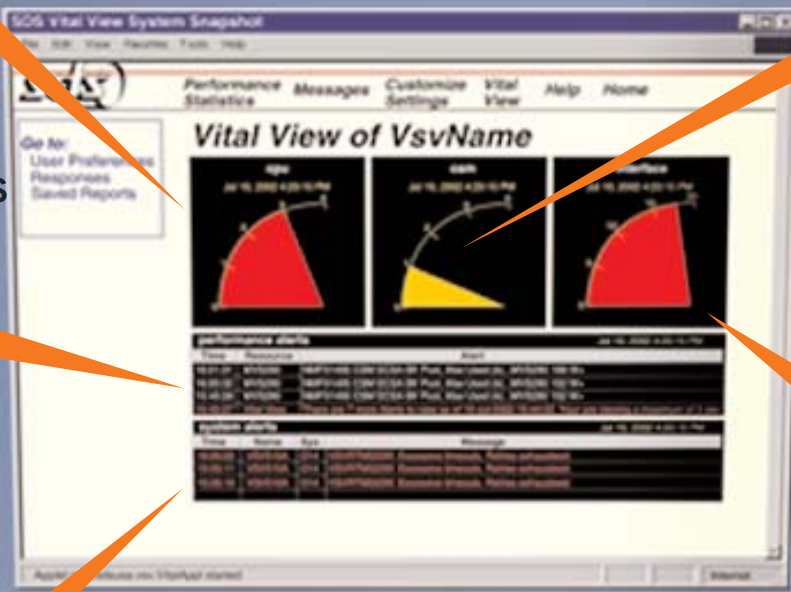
SOS Vital View System Snapshot

File Edit View Favorites Tools Help

Performance Statistics Messages Customize Settings Vital View Help Home

Go to:
User Preferences
Responses
Saved Reports

Vital View of VsvName

cpu
Jul 16, 2002 4:20:15 PM

csm
Jul 16, 2002 4:20:15 PM

interface
Jul 16, 2002 4:20:15 PM

performance alerts
Jul 16, 2002 4:20:15 PM

| Time | Resource | Alert |
|---|---|---|
| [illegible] | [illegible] | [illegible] |
| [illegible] | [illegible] | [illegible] |
| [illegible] | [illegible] | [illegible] |
| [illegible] | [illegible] | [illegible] |

system alerts
Jul 16, 2002 4:20:15 PM

| Time | Name | Sys | Message |
|---|---|---|---|
| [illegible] | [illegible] | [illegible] | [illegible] |
| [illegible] | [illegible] | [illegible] | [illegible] |
| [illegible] | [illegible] | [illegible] | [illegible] |

Applet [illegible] VitalApplet started

Internet